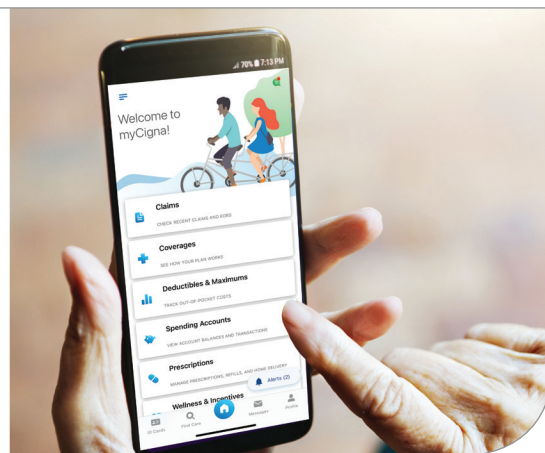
70% 7:13 PM

Welcome to myCigna!

Claims
CHECK RECENT CLAIMS AND EOBS

Coverages
SEE HOW YOUR PLAN WORKS

Deductibles & Maximums
TRACK OUT-OF-POCKET COSTS

Spending Accounts
VIEW ACCOUNT BALANCES AND TRANSACTIONS

Prescriptions
MANAGE PRESCRIPTIONS, REFILLS, AND HOME DELIVERY

Alerts (2)

Wellness & Incentives

ID Cards
Find Care
Messages
Profile